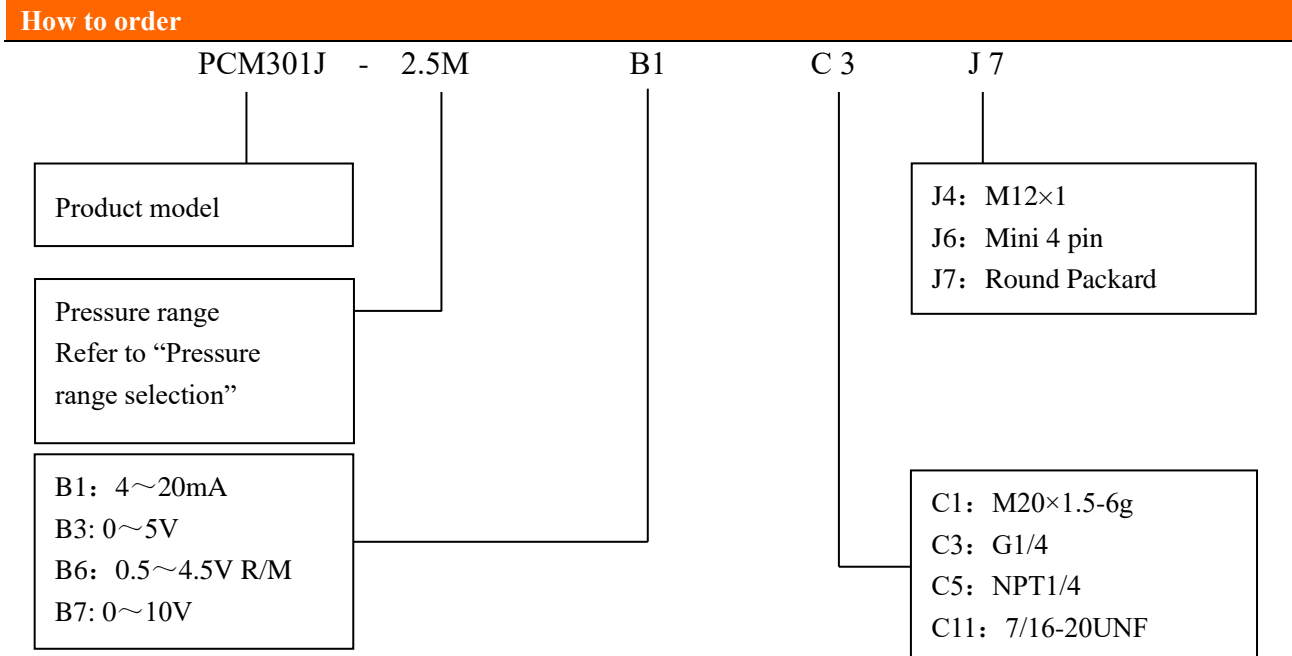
How to order

PCM301J - 2.5M B1 C 3 J 7

Product model

Pressure range
Refer to “Pressure range selection”

B1：4～20mA
B3: 0～5V
B6：0.5～4.5V R/M
B7: 0～10V

J4：M12×1
J6：Mini 4 pin
J7：Round Packard

C1：M20×1.5-6g
C3：G1/4
C5：NPT1/4
C11：7/16-20UNF